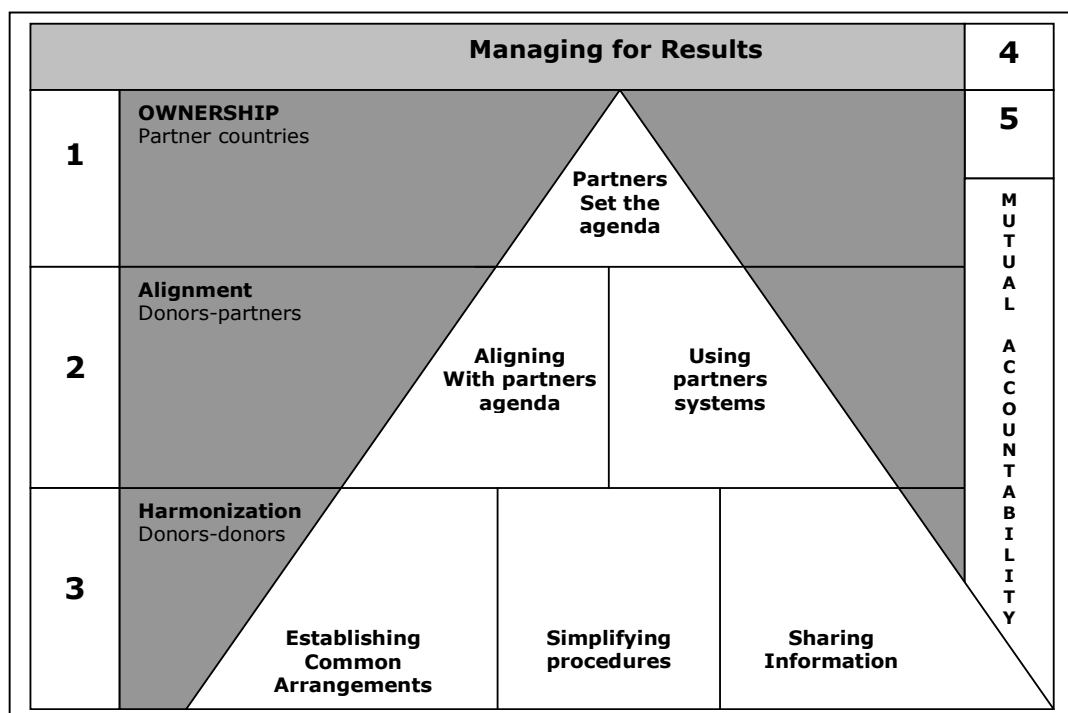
Managing for Results

4

1

OWNERSHIP
Partner countries

Partners Set the agenda

5

MUTUAL ACCOUNTABILITY

2

Alignment
Donors-partners

Aligning With partners agenda

Using partners systems

3

Harmonization
Donors-donors

Establishing Common Arrangements

Simplifying procedures

Sharing Information